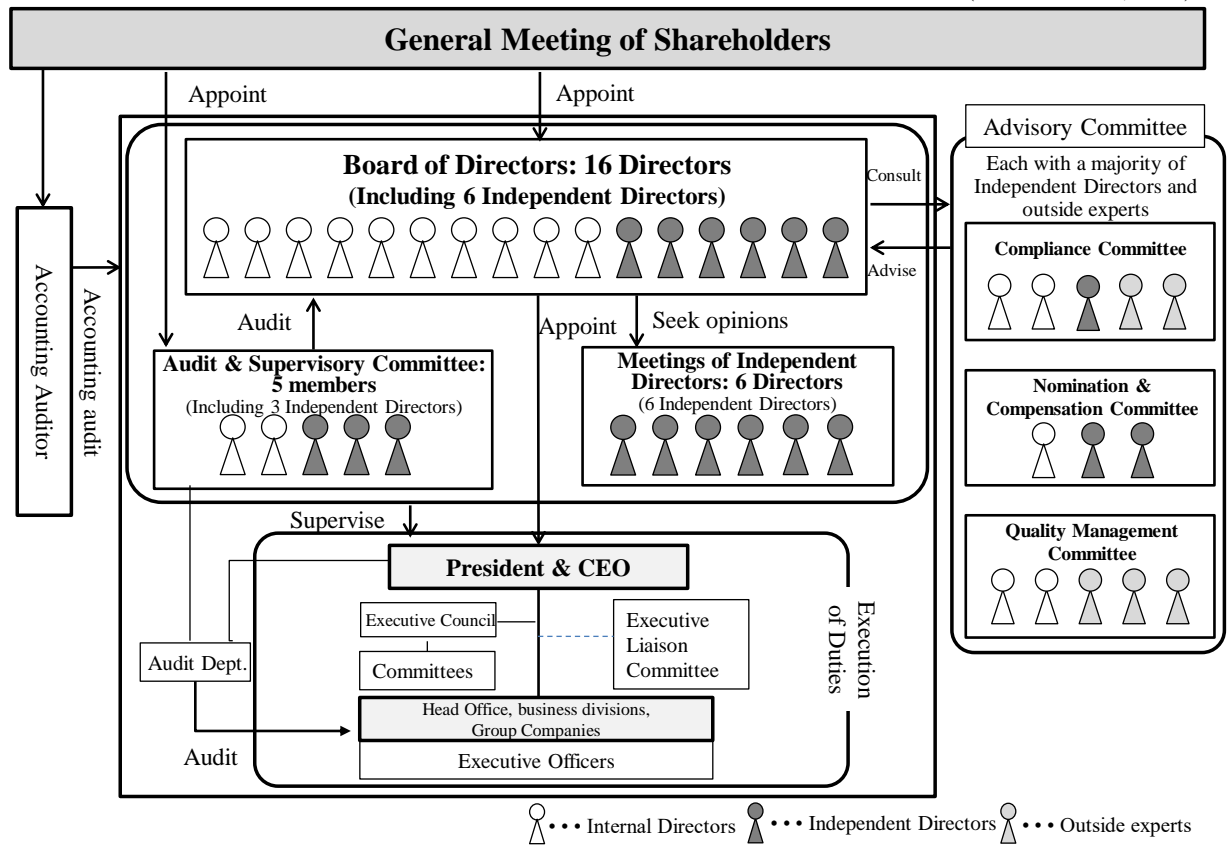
General Meeting of Shareholders

Appoint

Appoint

Accounting Auditor

Accounting audit

Board of Directors: 16 Directors
(Including 6 Independent Directors)

Consult

Advise

Advisory Committee

Each with a majority of Independent Directors and outside experts

Compliance Committee

Nomination & Compensation Committee

Quality Management Committee

Audit

Appoint

Seek opinions

Audit & Supervisory Committee: 5 members
(Including 3 Independent Directors)

Meetings of Independent Directors: 6 Directors
(6 Independent Directors)

Supervise

President & CEO

Executive Council

Executive Liaison Committee

Committees

Audit Dept.

Execution of Duties

Head Office, business divisions, Group Companies

Executive Officers

Audit

• • • Internal Directors • • • Independent Directors • • • Outside experts